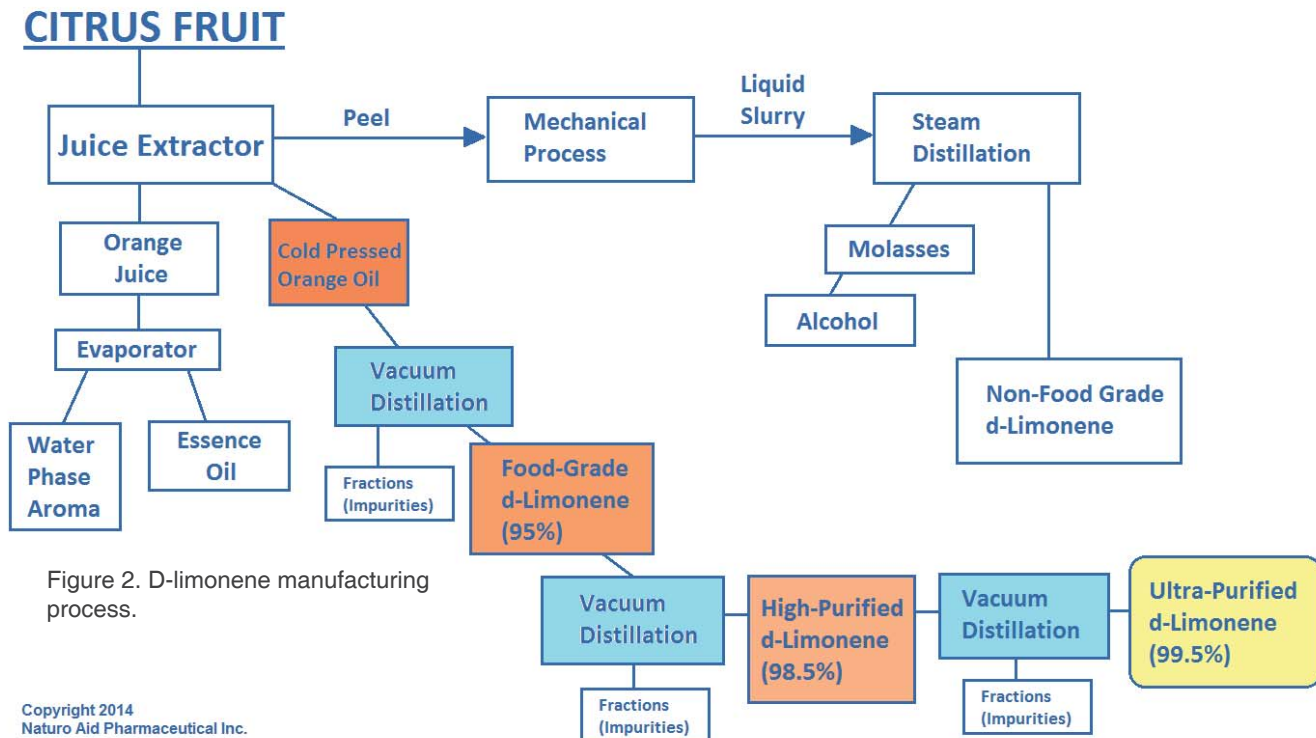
CITRUS FRUIT

Juice Extractor

Peel

Mechanical Process

Liquid Slurry

Steam Distillation

Orange Juice

Cold Pressed Orange Oil

Molasses

Alcohol

Evaporator

Vacuum Distillation

Non-Food Grade d-Limonene

Water Phase Aroma

Essence Oil

Fractions (Impurities)

Food-Grade d-Limonene (95%)

Figure 2. D-limonene manufacturing process.

Vacuum Distillation

High-Purified d-Limonene (98.5%)

Vacuum Distillation

Ultra-Purified d-Limonene (99.5%)

Copyright 2014
Naturo Aid Pharmaceutical Inc.

Fractions (Impurities)

Fractions (Impurities)